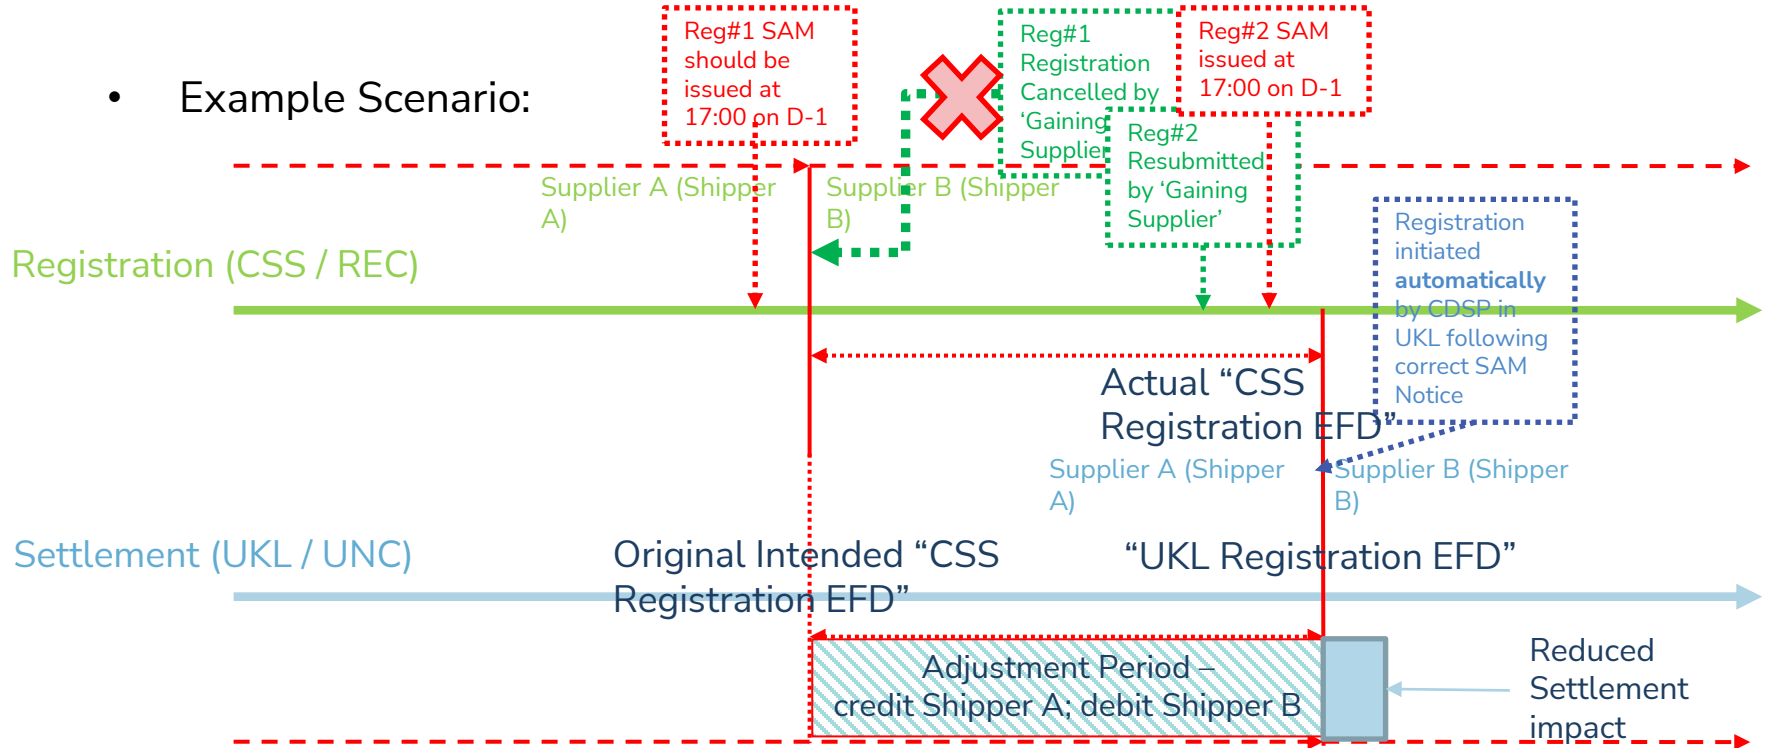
• Example Scenario:

Reg#1 SAM should be issued at 17:00 on D-1

Reg#1 Registration Cancelled by 'Gaining Supplier'

Reg#2 SAM issued at 17:00 on D-1

Reg#2 Resubmitted by 'Gaining Supplier'

Supplier A (Shipper A)

Supplier B (Shipper B)

Registration (CSS / REC)

Registration initiated **automatically** by CDSP in UKL following correct SAM Notice

Actual "CSS Registration EFD"

Supplier A (Shipper A)

Supplier B (Shipper B)

Settlement (UKL / UNC)

Original Intended "CSS Registration EFD"

"UKL Registration EFD"

Adjustment Period – credit Shipper A; debit Shipper B

Reduced Settlement impact